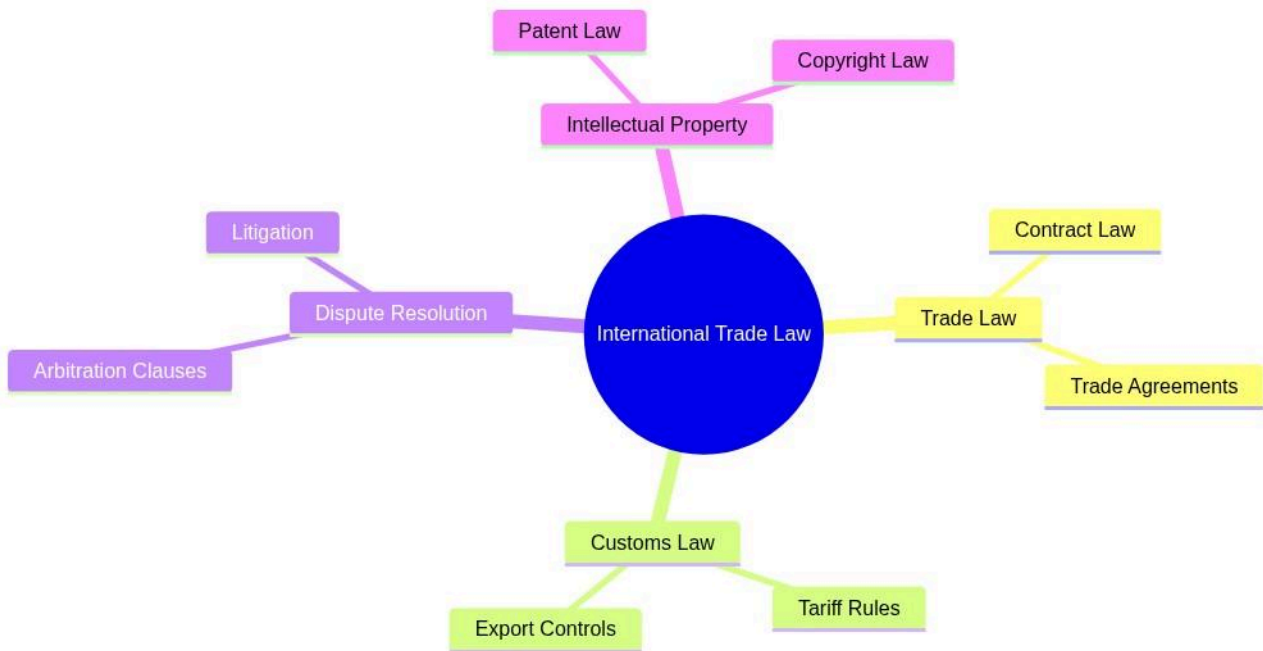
Patent Law

Copyright Law

Intellectual Property

Litigation

Contract Law

Dispute Resolution

International Trade Law

Trade Law

Arbitration Clauses

Trade Agreements

Customs Law

Tariff Rules

Export Controls